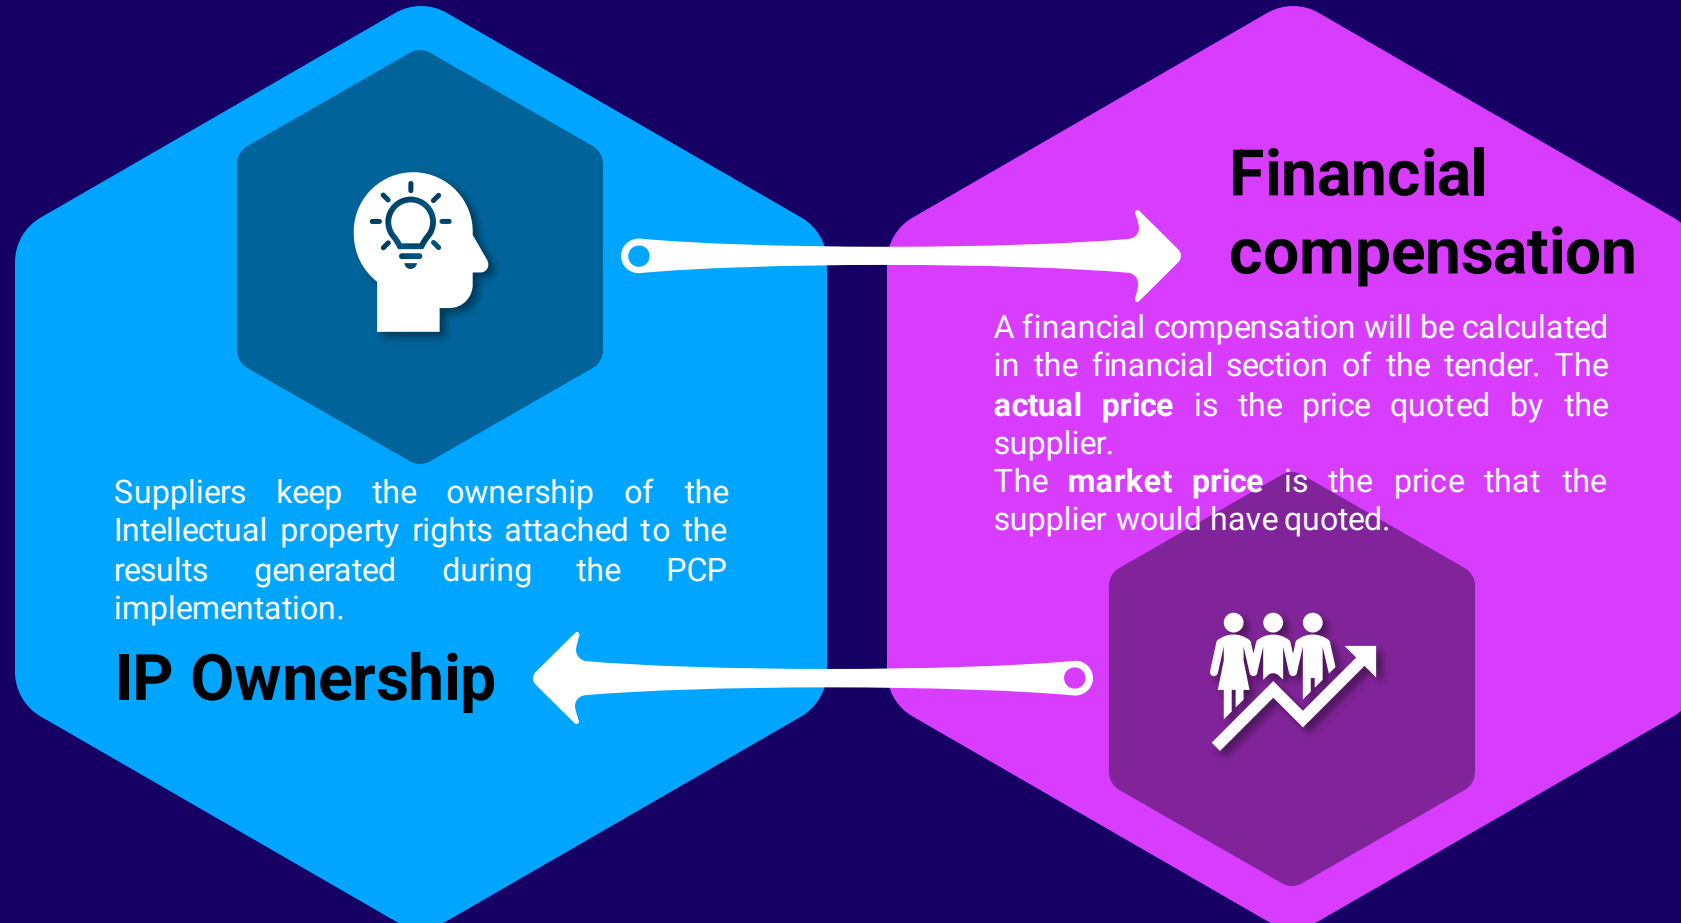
Financial compensation

A financial compensation will be calculated in the financial section of the tender. The **actual price** is the price quoted by the supplier.
The **market price** is the price that the supplier would have quoted.

Suppliers keep the ownership of the Intellectual property rights attached to the results generated during the PCP implementation.

IP Ownership